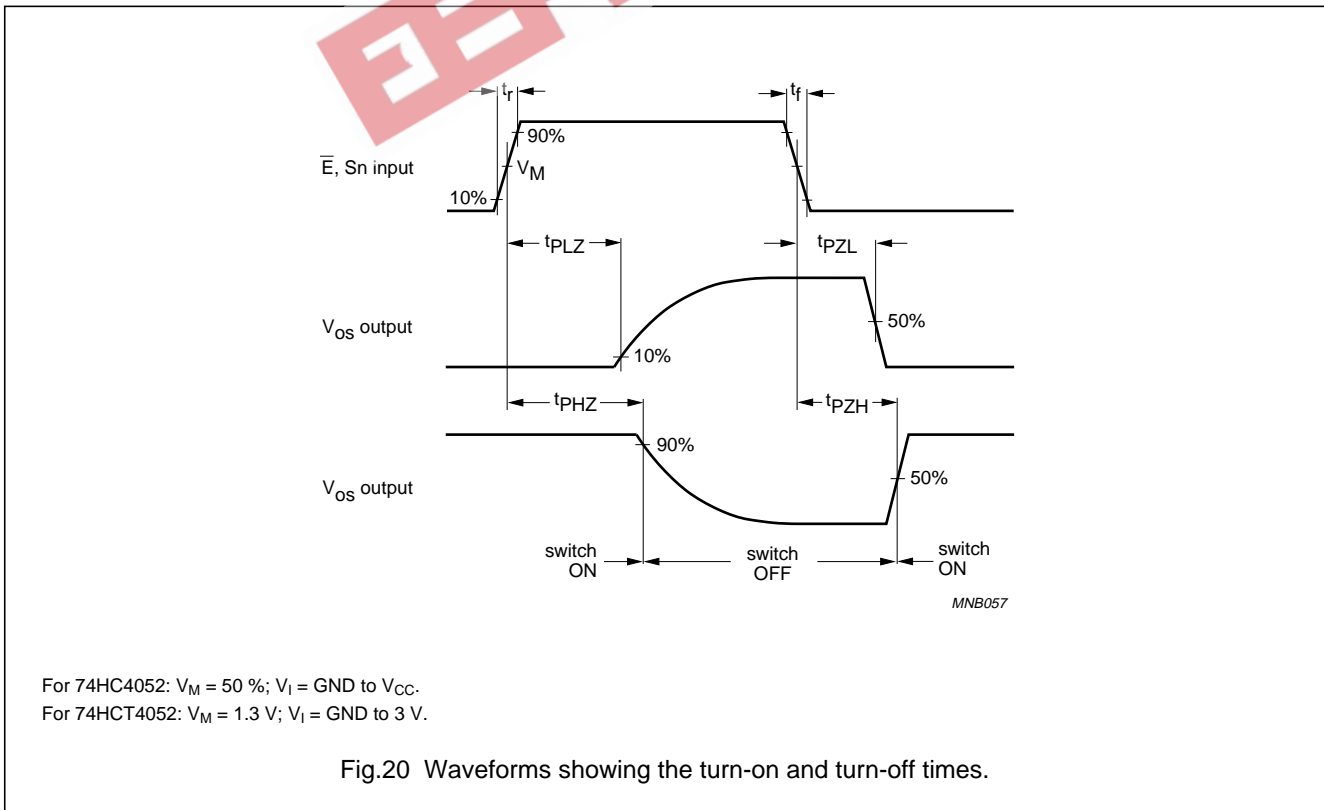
$t_r$ $t_f$

90%

$\overline{E}$, Sn input $V_M$

10%

$t_{PLZ}$ $t_{PZL}$

$V_{os}$ output 50%

10%

$t_{PHZ}$ $t_{PZH}$

90%

$V_{os}$ output 50%

switch ON switch OFF switch ON

MNB057

For 74HC4052: $V_M$ = 50 %; $V_I$ = GND to $V_{CC}$.
For 74HCT4052: $V_M$ = 1.3 V; $V_I$ = GND to 3 V.

Fig.20 Waveforms showing the turn-on and turn-off times.